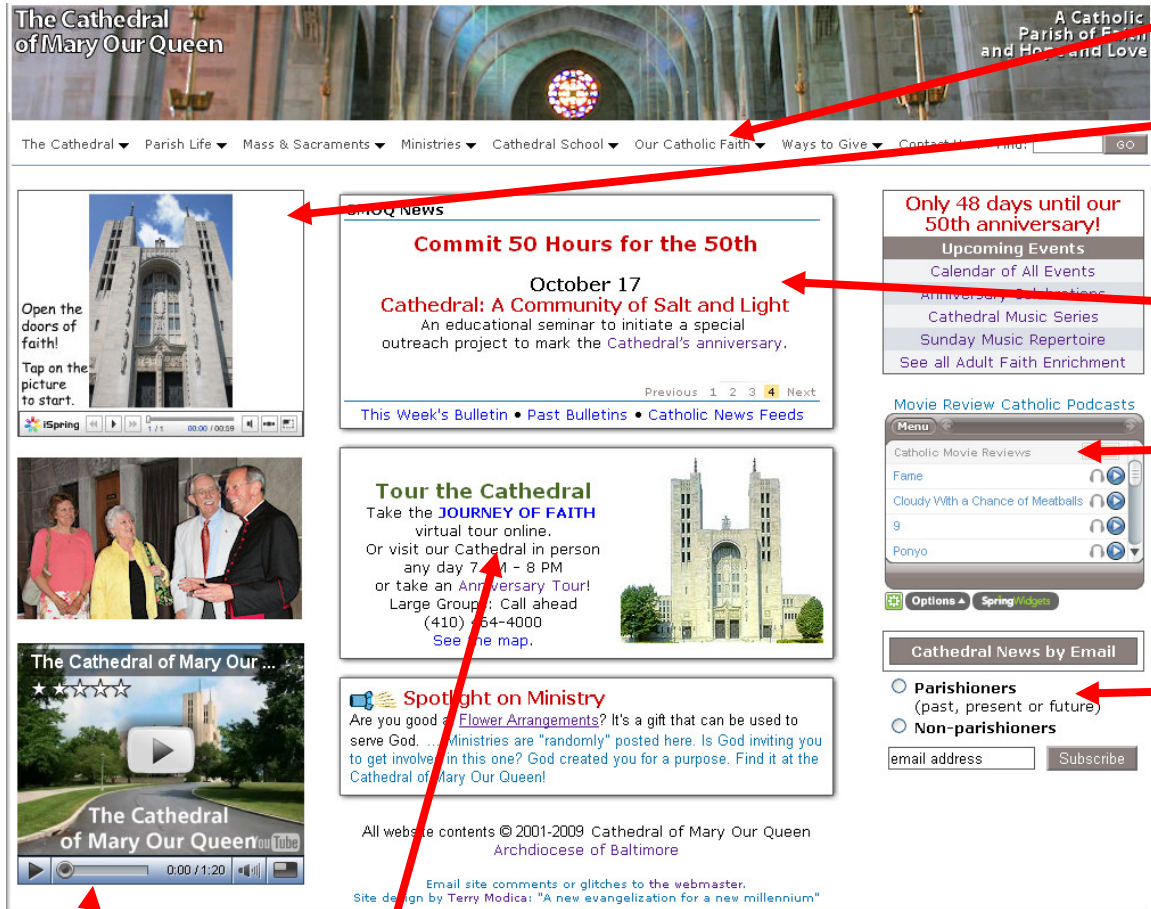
The Cathedral of Mary Our Queen

A Catholic Parish of F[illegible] and Ho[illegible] and Love

The Cathedral ▾ Parish Life ▾ Mass & Sacraments ▾ Ministries ▾ Cathedral School ▾ Our Catholic Faith ▾ Ways to Give ▾ Contact U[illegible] Find: GO

Open the doors of faith!

Tap on the picture to start.

iSpring 1 / 1 00:00 / 00:59

The Cathedral of Mary Our ...

The Cathedral of Mary Our Queen

0:00 / 1:20

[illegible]MOQ News

Commit 50 Hours for the 50th

October 17

Cathedral: A Community of Salt and Light

An educational seminar to initiate a special outreach project to mark the Cathedral's anniversary.

Previous 1 2 3 4 Next

This Week's Bulletin • Past Bulletins • Catholic News Feeds

Tour the Cathedral

Take the JOURNEY OF FAITH virtual tour online.

Or visit our Cathedral in person any day 7 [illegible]M – 8 PM

or take an Anniversary Tour!

Large Groups: Call ahead

(410) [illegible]64-4000

See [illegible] map.

Spotlight on Ministry

Are you good at Flower Arrangements? It's a gift that can be used to serve God. ... Ministries are "randomly" posted here. Is God inviting you to get involved in this one? God created you for a purpose. Find it at the Cathedral of Mary Our Queen!

All website contents © 2001-2009 Cathedral of Mary Our Queen

Archdiocese of Baltimore

Email site comments or glitches to the webmaster.

Site de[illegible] by Terry Modica: "A new evangelization for a new millennium"

Only 48 days until our 50th anniversary!

Upcoming Events

Calendar of All Events

Anniversary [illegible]

Cathedral Music Series

Sunday Music Repertoire

See all Adult Faith Enrichment

Movie Review Catholic Podcasts

Menu

Catholic Movie Reviews

Fame

Cloudy With a Chance of Meatballs

9

Ponyo

Options ▴ SpringWidgets

Cathedral News by Email

Parishioners (past, present or future)

Non-parishioners

email address

Subscribe